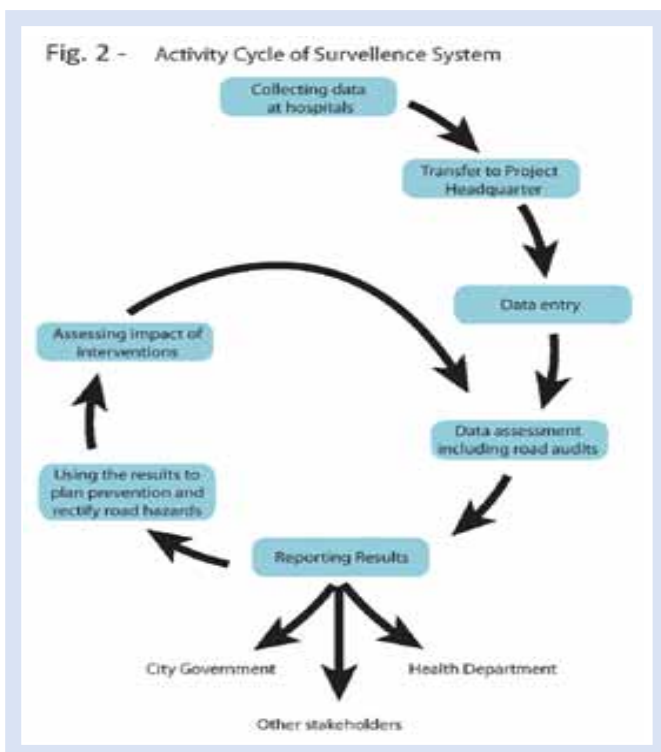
Fig. 2 - Activity Cycle of Survellence System

Collecting data at hospitals

Transfer to Project Headquarter

Data entry

Data assessment including road audits

Reporting Results

City Government

Other stakeholders

Health Department

Using the results to plan prevention and rectify road hazards

Assessing impact of interventions